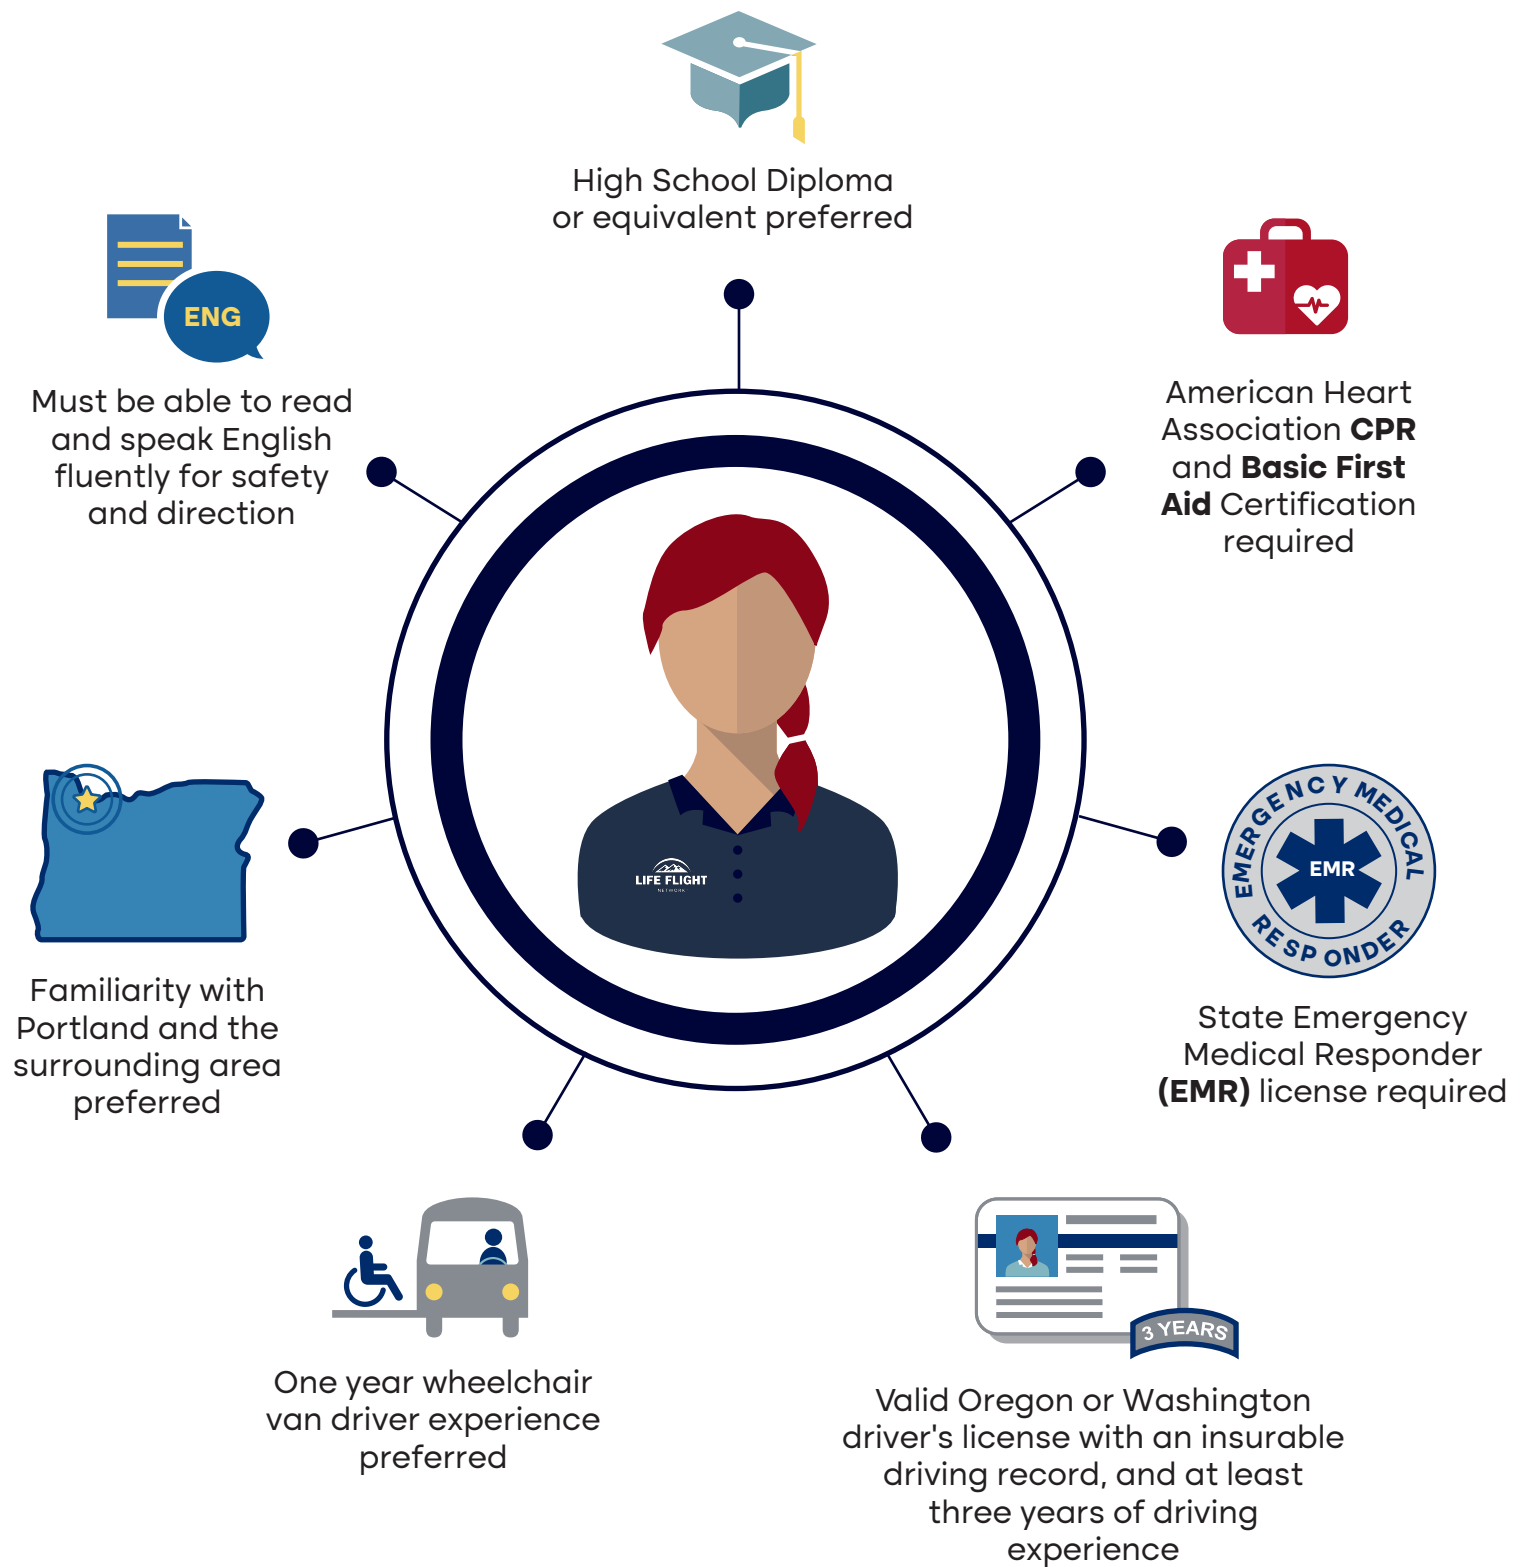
High School Diploma or equivalent preferred

ENG

Must be able to read and speak English fluently for safety and direction

American Heart Association **CPR** and **Basic First Aid** Certification required

LIFE FLIGHT NETWORK

Familiarity with Portland and the surrounding area preferred

EMERGENCY MEDICAL RESPONDER

EMR

State Emergency Medical Responder **(EMR)** license required

One year wheelchair van driver experience preferred

3 YEARS

Valid Oregon or Washington driver's license with an insurable driving record, and at least three years of driving experience